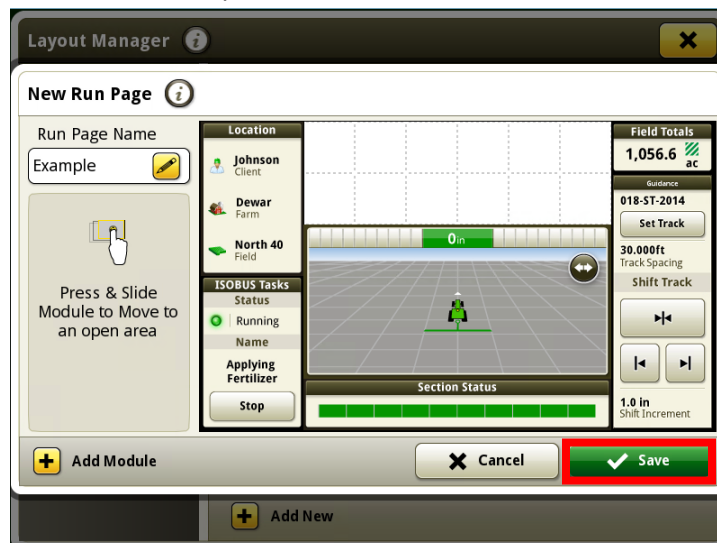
Layout Manager

New Run Page

Run Page Name

Example

Press & Slide Module to Move to an open area

Location

Johnson
Client

Dewar
Farm

North 40
Field

ISOBUS Tasks

Status

Running

Name

Applying Fertilizer

Stop

0in

Section Status

Field Totals

1,056.6 ac

Guidance

018-ST-2014

Set Track

30.000ft
Track Spacing

Shift Track

1.0 in
Shift Increment

Add Module

Cancel

Save

Add New